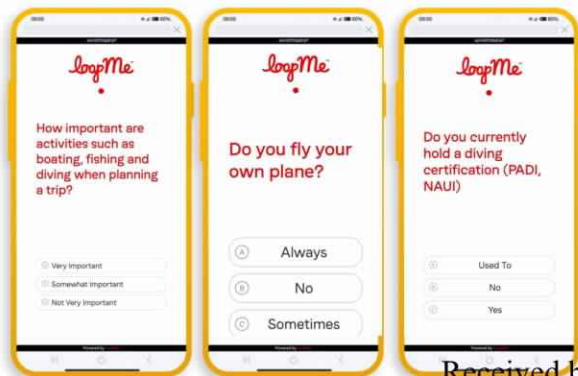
loopMe

How important are activities such as boating, fishing and diving when planning a trip?

Very Important
Somewhat Important
Not Very Important

loopMe

Do you fly your own plane?

A Always
B No
C Sometimes

loopMe

Do you currently hold a diving certification (PADI, NAUI)

Used To
No
Yes

Received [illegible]